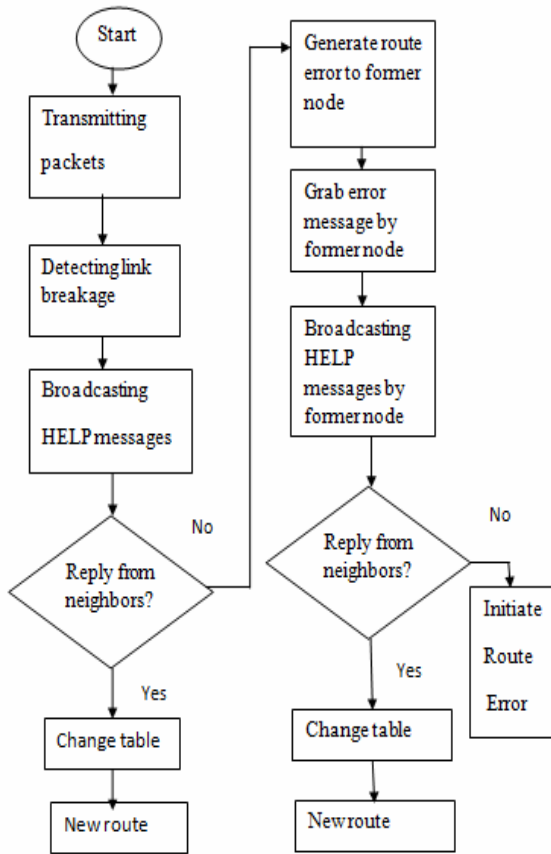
Start

Transmitting packets

Detecting link breakage

Broadcasting HELP messages

Reply from neighbors?

No

Yes

Change table

New route

Generate route error to former node

Grab error message by former node

Broadcasting HELP messages by former node

Reply from neighbors?

No

Initiate Route Error

Yes

Change table

New route